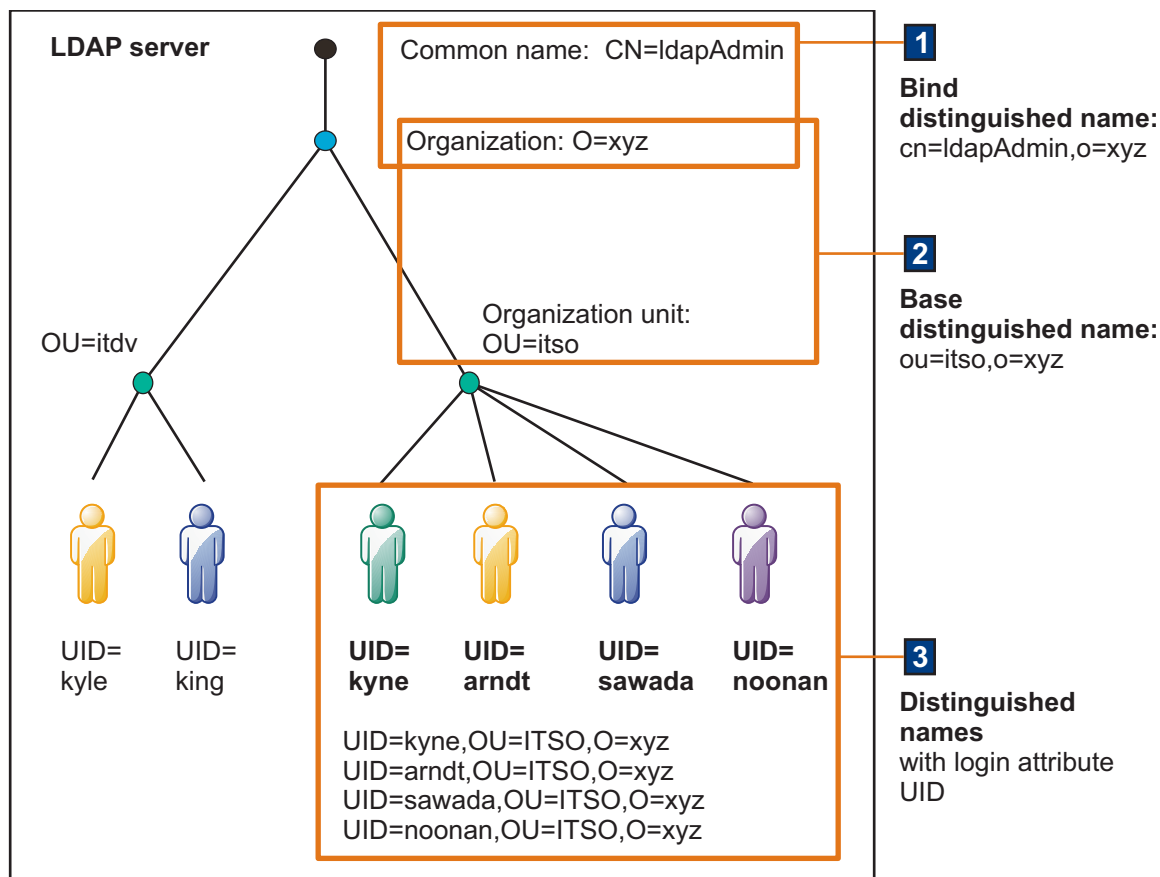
LDAP server

Common name: CN=ldapAdmin

Organization: O=xyz

Organization unit:
OU=itso

OU=itdv

UID=
kyle

UID=
king

UID=
kyne

UID=
arndt

UID=
sawada

UID=
noonan

UID=kyne,OU=ITSO,O=xyz
UID=arndt,OU=ITSO,O=xyz
UID=sawada,OU=ITSO,O=xyz
UID=noonan,OU=ITSO,O=xyz

1

Bind
distinguished name:
cn=ldapAdmin,o=xyz

2

Base
distinguished name:
ou=itso,o=xyz

3

Distinguished
names
with login attribute
UID